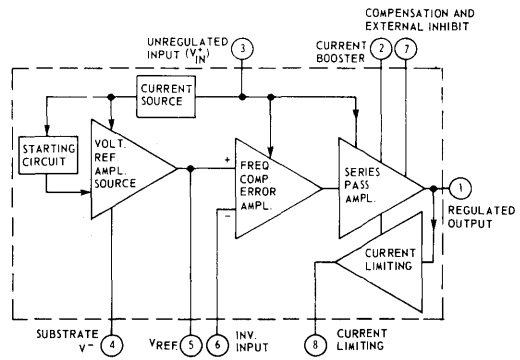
COMPENSATION AND EXTERNAL INHIBIT

UNREGULATED INPUT ($V_{IN}^{+}$) 3

CURRENT BOOSTER 2 7

CURRENT SOURCE

STARTING CIRCUIT

VOLT. REF AMPL. SOURCE

+

FREQ COMP ERROR AMPL.

−

SERIES PASS AMPL.

1 REGULATED OUTPUT

CURRENT LIMITING

SUBSTRATE V− 4

VREF. 5

6 INV. INPUT

8 CURRENT LIMITING